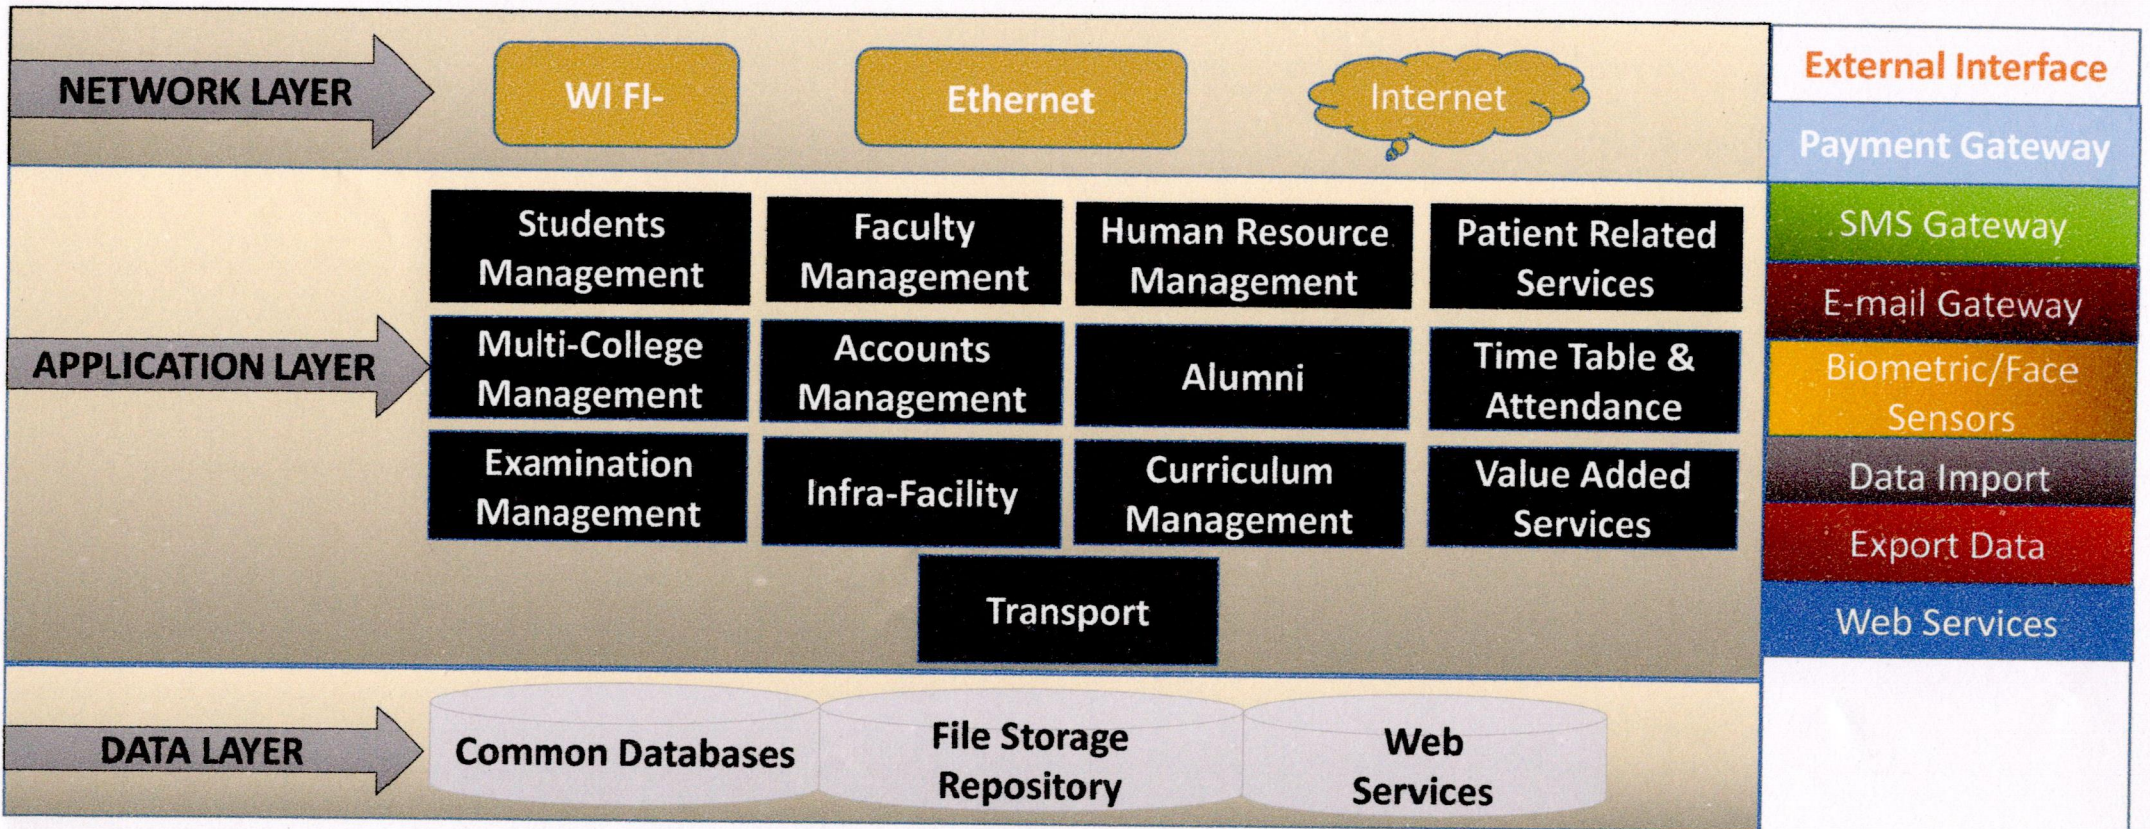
NETWORK LAYER

WI FI-

Ethernet

Internet

External Interface

Payment Gateway

SMS Gateway

E-mail Gateway

Biometric/Face Sensors

Data Import

Export Data

Web Services

APPLICATION LAYER

Students Management

Faculty Management

Human Resource Management

Patient Related Services

Multi-College Management

Accounts Management

Alumni

Time Table & Attendance

Examination Management

Infra-Facility

Curriculum Management

Value Added Services

Transport

DATA LAYER

Common Databases

File Storage Repository

Web Services